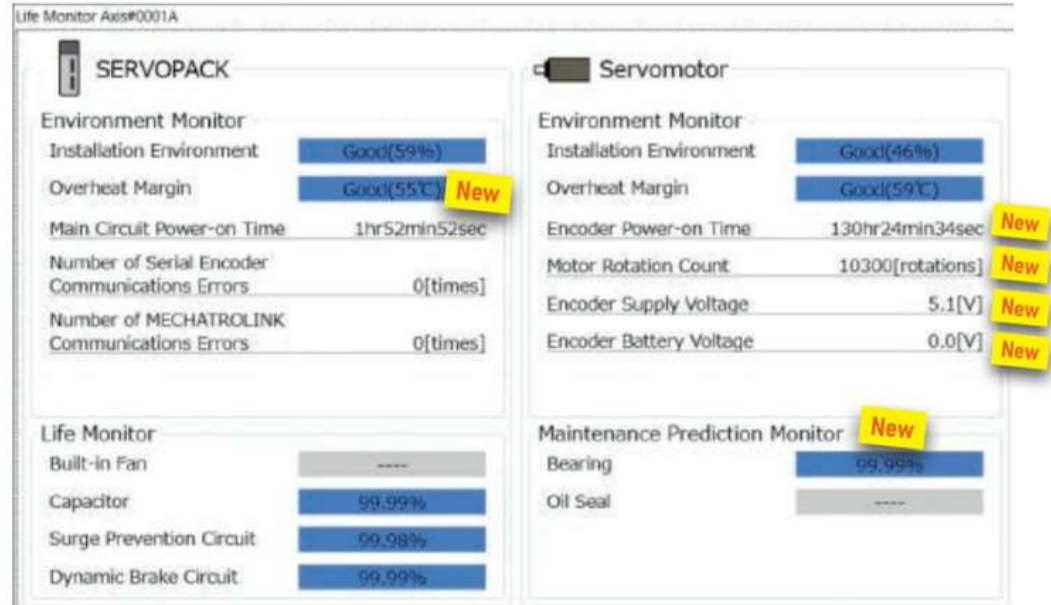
Life Monitor Axis#0001A

SERVOPACK

Environment Monitor

| | |
|---|---|
| Installation Environment | Good(59%) |
| Overheat Margin | Good(55℃) New |
| Main Circuit Power-on Time | 1hr52min52sec |
| Number of Serial Encoder Communications Errors | 0[times] |
| Number of MECHATROLINK Communications Errors | 0[times] |

Life Monitor

| | |
|---|---|
| Built-in Fan | ---- |
| Capacitor | 99.99% |
| Surge Prevention Circuit | 99.98% |
| Dynamic Brake Circuit | 99.99% |

Servomotor

Environment Monitor

| | |
|---|---|
| Installation Environment | Good(46%) |
| Overheat Margin | Good(59℃) |
| Encoder Power-on Time | 130hr24min34sec New |
| Motor Rotation Count | 10300[rotations] New |
| Encoder Supply Voltage | 5.1[V] New |
| Encoder Battery Voltage | 0.0[V] New |

Maintenance Prediction Monitor New

| | |
|---|---|
| Bearing | 99.99% |
| Oil Seal | ---- |